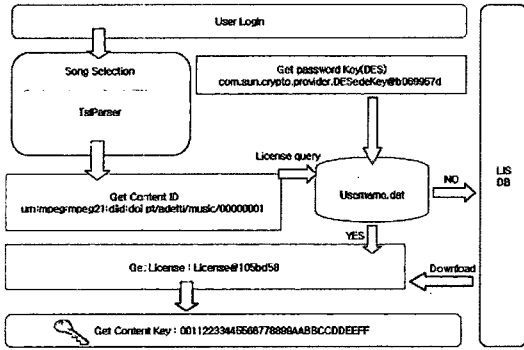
User Login

Song Selection

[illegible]

TsParser

Get password Key(DES)
com.sun.crypto.provider.DESedeKey@b069967d

License query

Get Content ID
urn:mpeg:mpeg21:diid:doi:pt/adetti/music/00000001

Username.dat

NO

LIS DB

YES

Get License : License@105bd58

Download

Get Content Key : 00112233445566778899AABBCCDDEEFF